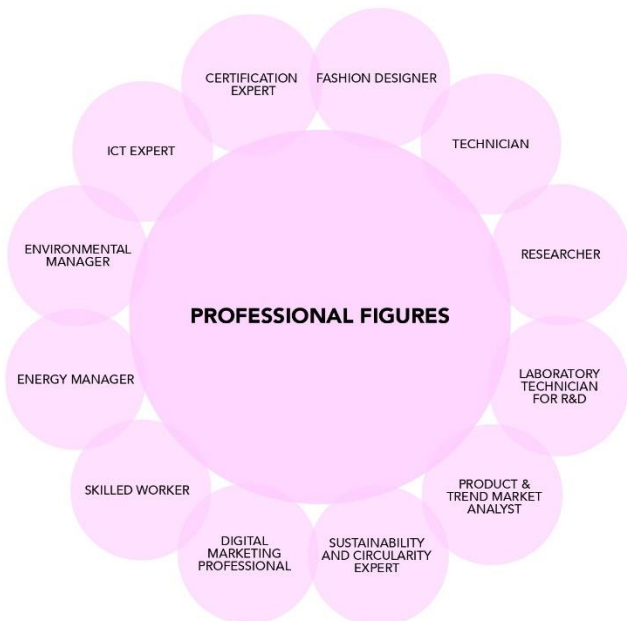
PROFESSIONAL FIGURES

CERTIFICATION EXPERT

FASHION DESIGNER

TECHNICIAN

RESEARCHER

LABORATORY TECHNICIAN FOR R&D

PRODUCT & TREND MARKET ANALYST

SUSTAINABILITY AND CIRCULARITY EXPERT

DIGITAL MARKETING PROFESSIONAL

SKILLED WORKER

ENERGY MANAGER

ENVIRONMENTAL MANAGER

ICT EXPERT